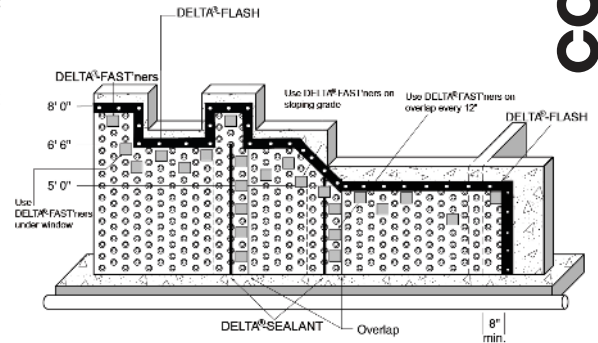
DELTA®-FLASH

CO

DELTA®-FAST'ners

8' 0"

Use DELTA®-FAST'ners on sloping grade

Use DELTA®-FAST'ners on overlap every 12"

DELTA®-FLASH

6' 6"

5' 0"

Use DELTA®-FAST'ners under window

DELTA®-SEALANT

Overlap

8" min.